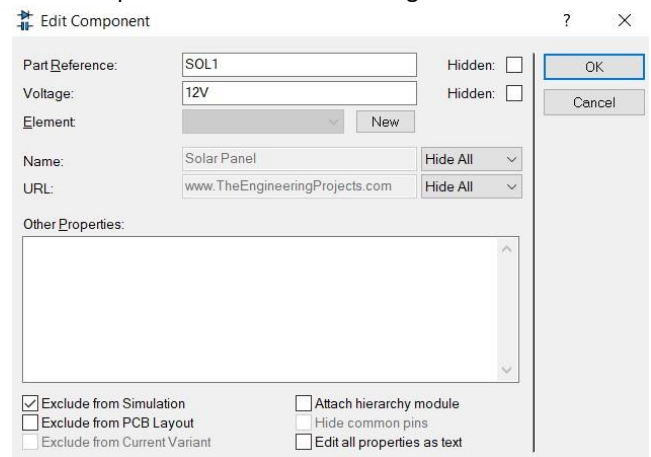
Edit Component ? ×

Part Reference: SOL1 Hidden:
Voltage: 12V Hidden:
Element New

OK
Cancel

Name: Solar Panel Hide All
URL: www.TheEngineeringProjects.com Hide All

Other Properties:

Exclude from Simulation
Exclude from PCB Layout
Exclude from Current Variant
Attach hierarchy module
Hide common pins
Edit all properties as text